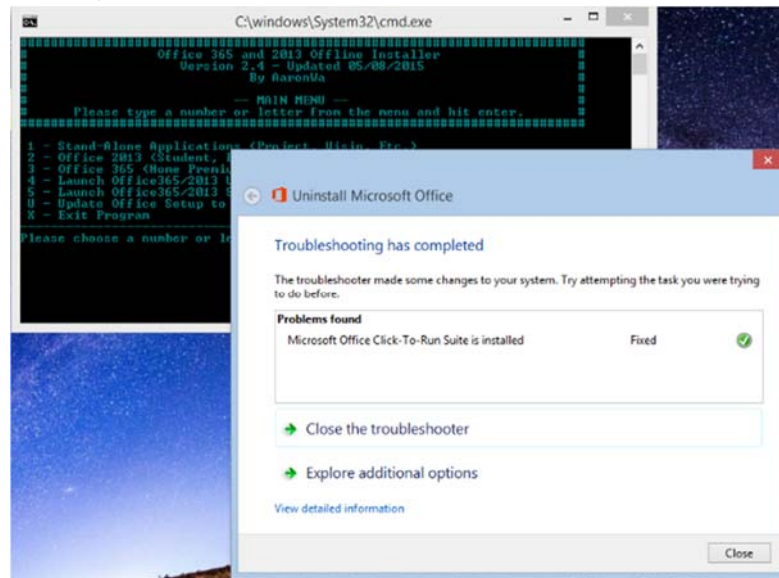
C:\windows\System32\cmd.exe

Office 365 and 2013 Offline Installer
Version 2.4 - Updated 05/08/2015
By AaronWa

— MAIN MENU —
Please type a number or letter from the menu and hit enter.

1 - Stand-Alone Applications (Project, Visio, Etc.)
2 - Office 2013 (Student, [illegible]
3 - Office 365 (Home Premi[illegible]
4 - Launch Office365/2013 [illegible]
5 - Launch Office365/2013 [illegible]
U - Update Office Setup to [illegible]
X - Exit Program

Please choose a number or le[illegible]

Uninstall Microsoft Office

Troubleshooting has completed

The troubleshooter made some changes to your system. Try attempting the task you were trying to do before.

| Problems found | | |
|---|---|---|
| Microsoft Office Click-To-Run Suite is installed | Fixed | |

Close the troubleshooter

Explore additional options

View detailed information

Close